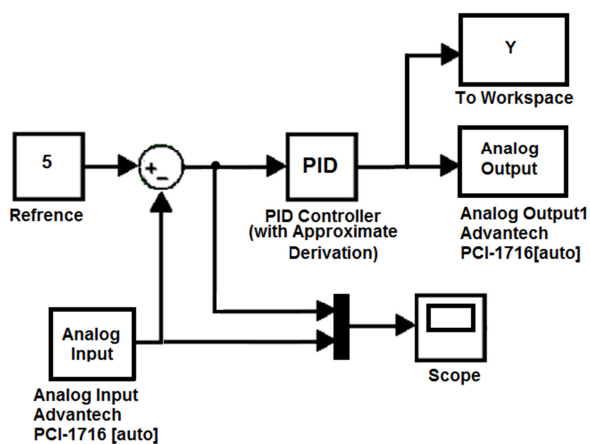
Y

To Workspace

5

Refrence

+
-

PID

PID Controller (with Approximate Derivation)

Analog Output

Analog Output1 Advantech PCI-1716[auto]

Analog Input

Analog Input Advantech PCI-1716 [auto]

Scope